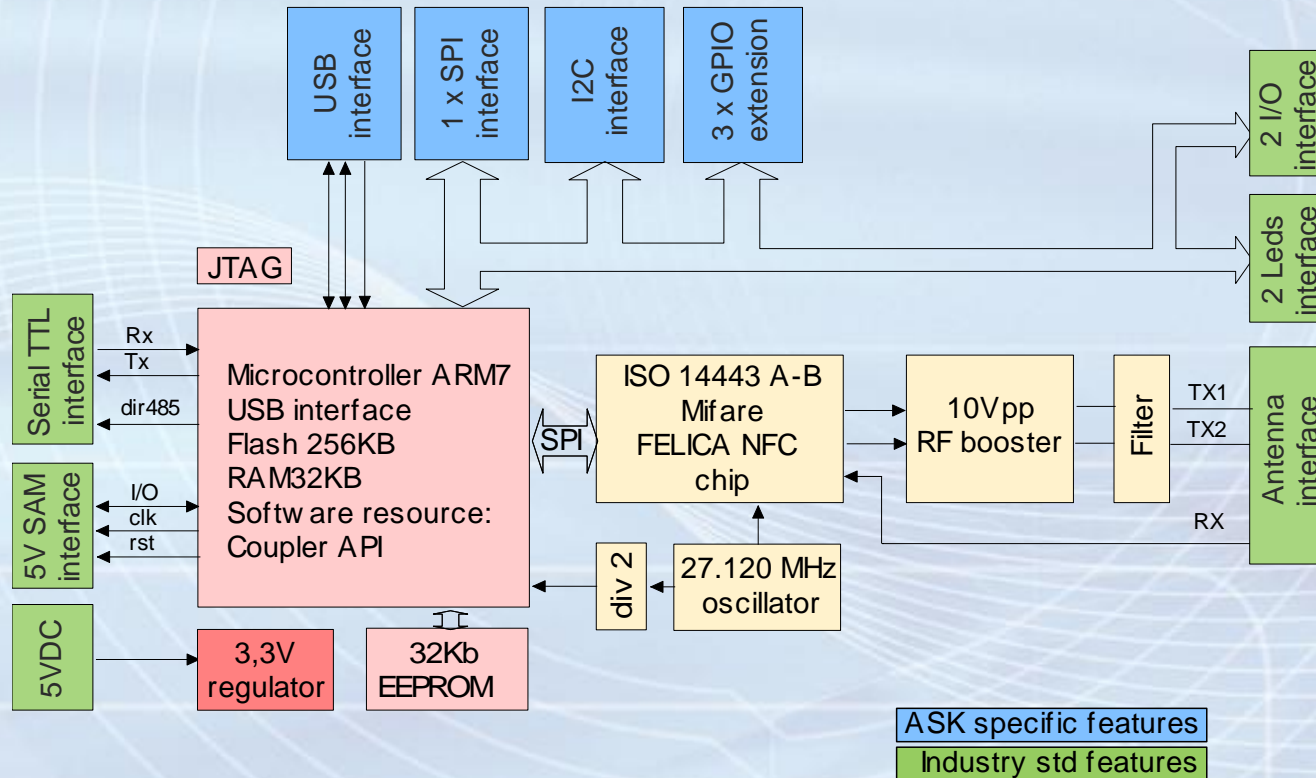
USB interface

1 x SPI interface

I2C interface

3 x GPIO extension

2 I/O interface

2 Leds interface

JTAG

Serial TTL interface

Rx

Tx

dir485

Microcontroller ARM7
USB interface
Flash 256KB
RAM32KB
Softw are resource:
Coupler API

SPI

ISO 14443 A-B
Mifare
FELICA NFC
chip

10Vpp
RF booster

Filter

TX1

TX2

Antenna interface

RX

5V SAM interface

I/O

clk

rst

div 2

27.120 MHz
oscillator

5VDC

3,3V
regulator

32Kb
EEPROM

ASK specific features

Industry std features